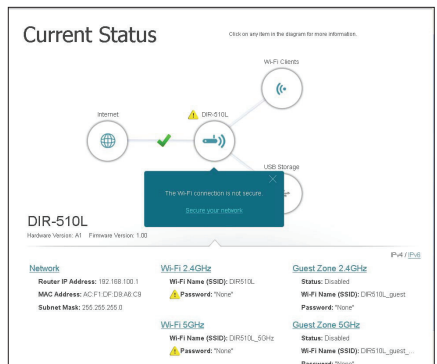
Current Status

Click on any item in the diagram for more information.

Wi-Fi Clients

Internet

DIR-510L

USB Storage

The Wi-Fi connection is not secure.

Secure your network

DIR-510L

Hardware Version: A1 Firmware Version: 1.00

IPv4 / IPv6

Network

Router IP Address: 192.168.100.1

MAC Address: AC:F1:DF:D9:A8:C9

Subnet Mask: 255.255.255.0

Wi-Fi 2.4GHz

Wi-Fi Name (SSID): DIR510L

Password: "None"

Wi-Fi 5GHz

Wi-Fi Name (SSID): DIR510L_5GHz

Password: "None"

Guest Zone 2.4GHz

Status: Disabled

Wi-Fi Name (SSID): DIR510L_guest

Password: "None"

Guest Zone 5GHz

Status: Disabled

Wi-Fi Name (SSID): DIR510L_guest_...

Password: "None"